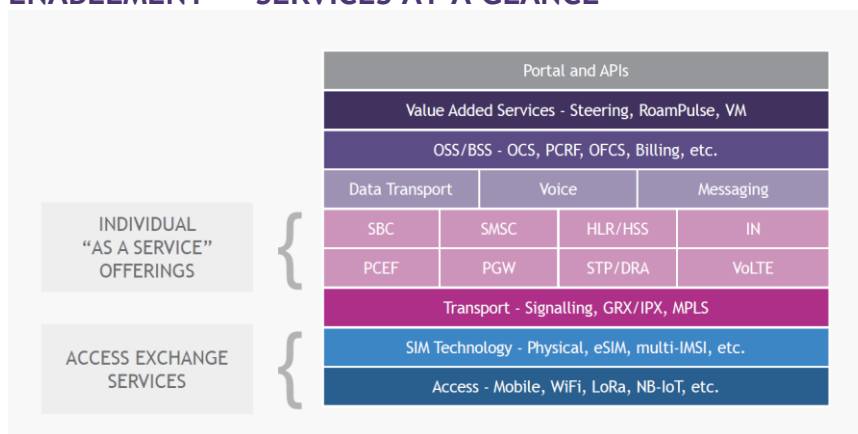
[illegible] SERVICES AT A GLANCE

Portal and APIs

Value Added Services - Steering, RoamPulse, VM

OSS/BSS - OCS, PCRF, OFCS, Billing, etc.

Data Transport | Voice | Messaging

INDIVIDUAL "AS A SERVICE" OFFERINGS

| SBC | SMSC | HLR/HSS | IN |
|---|---|---|---|
| PCEF | PGW | STP/DRA | VoLTE |

Transport - Signalling, GRX/IPX, MPLS

ACCESS EXCHANGE SERVICES

SIM Technology - Physical, eSIM, multi-IMSI, etc.

Access - Mobile, WiFi, LoRa, NB-IoT, etc.